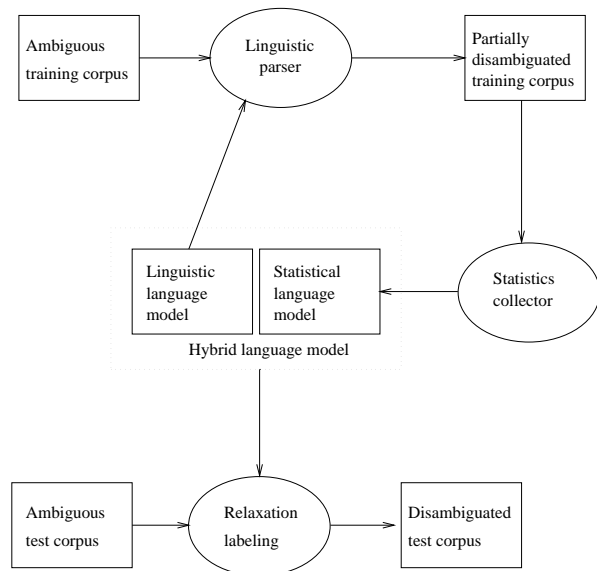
Ambiguous training corpus

Linguistic parser

Partially disambiguated training corpus

Linguistic language model

Statistical language model

Statistics collector

Hybrid language model

Ambiguous test corpus

Relaxation labeling

Disambiguated test corpus